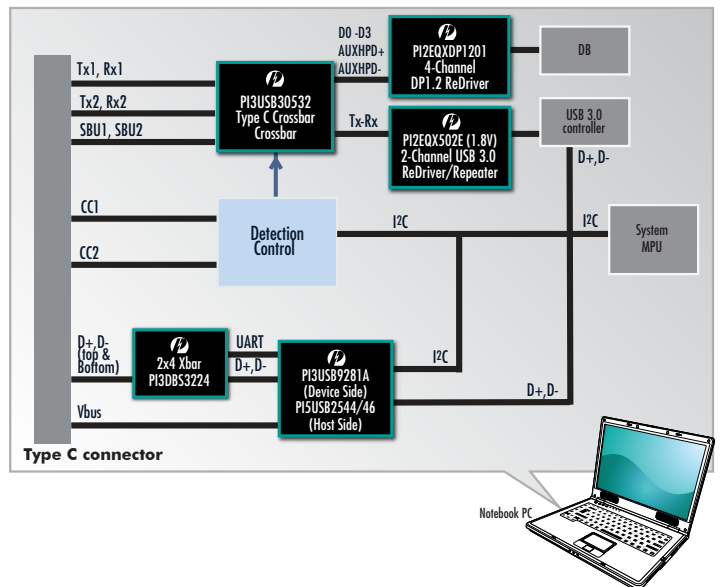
Tx1, Rx1

Tx2, Rx2

SBU1, SBU2

PI3USB30532
Type C Crossbar
Crossbar

D0 -D3
AUXHPD+
AUXHPD-

PI2EQXDP1201
4-Channel
DP1.2 ReDriver

DB

Tx-Rx

PI2EQX502E (1.8V)
2-Channel USB 3.0
ReDriver/Repeater

USB 3.0
controller

D+,D-

CC1

CC2

Detection
Control

I²C

I²C

System
MPU

D+,D-
(top &
Bottom)

2x4 Xbar
PI3DBS3224

UART

D+,D-

PI3USB9281A
(Device Side)
PI5USB2544/46
(Host Side)

I²C

D+,D-

Vbus

Type C connector

Notebook PC